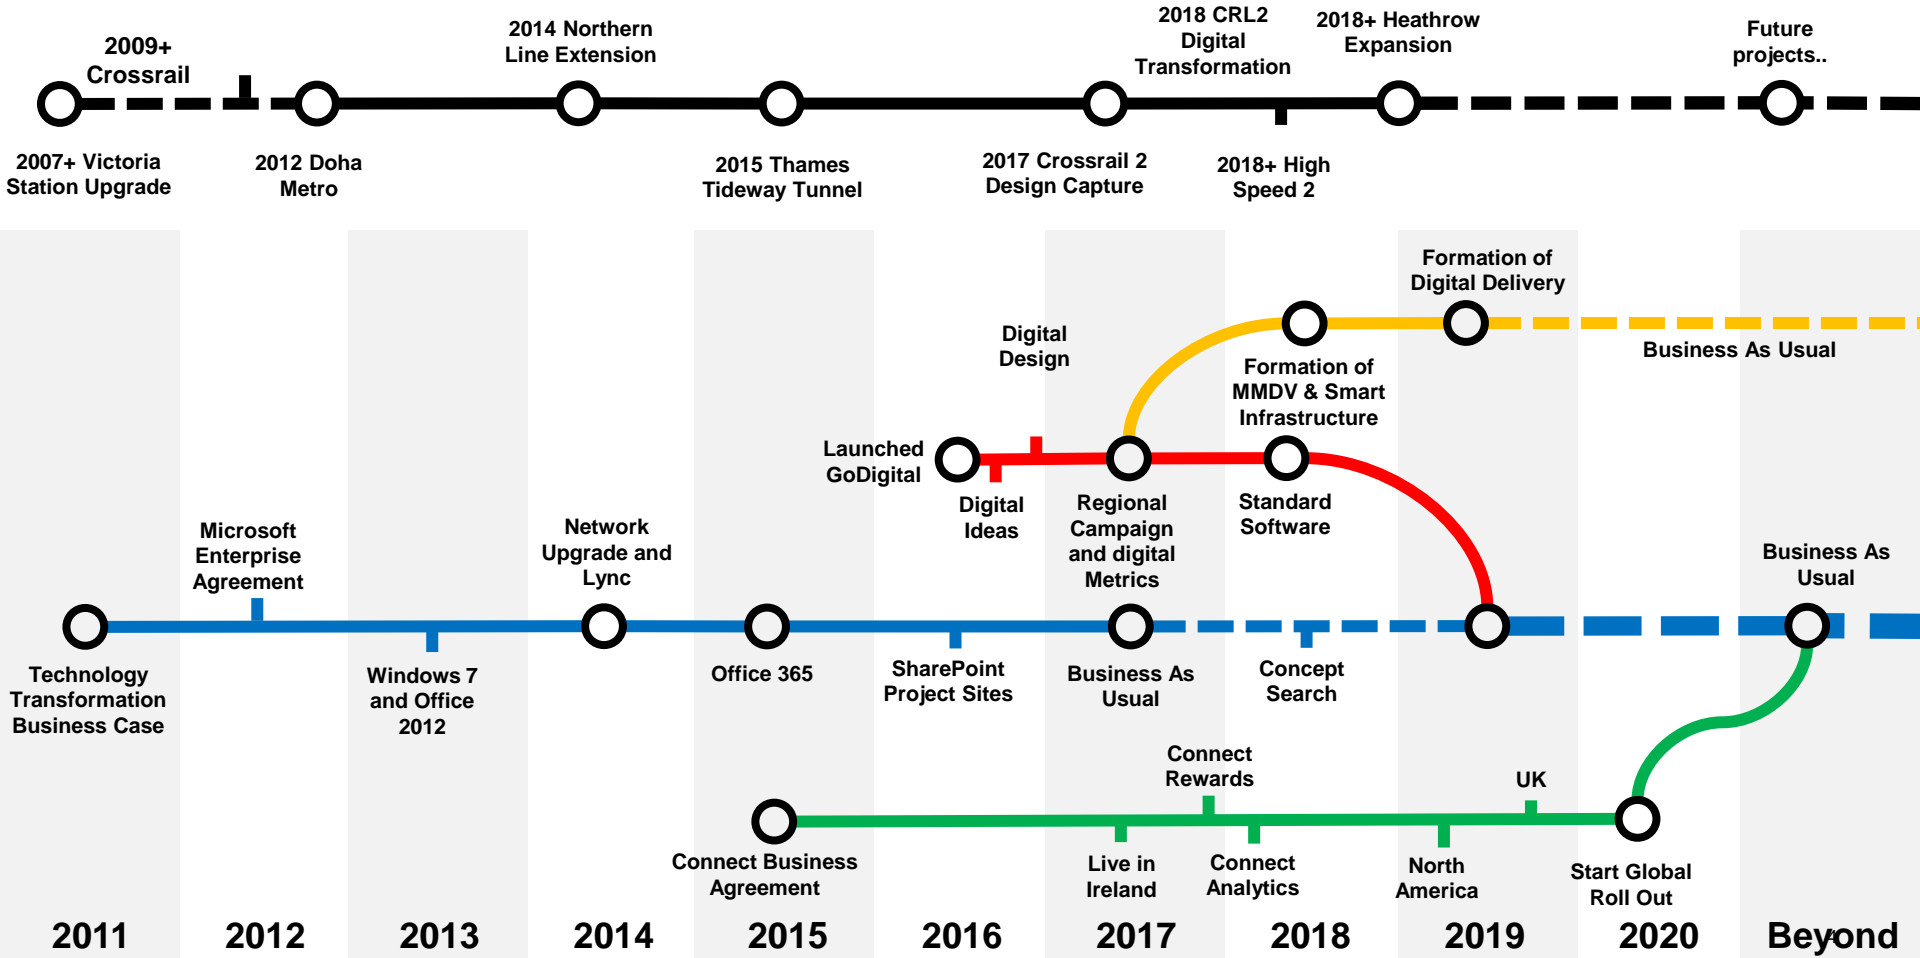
2009+ Crossrail

2014 Northern Line Extension

2018 CRL2 Digital Transformation

2018+ Heathrow Expansion

Future projects..

2007+ Victoria Station Upgrade

2012 Doha Metro

2015 Thames Tideway Tunnel

2017 Crossrail 2 Design Capture

2018+ High Speed 2

Formation of Digital Delivery

Digital Design

Business As Usual

Formation of MMDV & Smart Infrastructure

Launched GoDigital

Digital Ideas

Regional Campaign and digital Metrics

Standard Software

Microsoft Enterprise Agreement

Network Upgrade and Lync

Business As Usual

Technology Transformation Business Case

Windows 7 and Office 2012

Office 365

SharePoint Project Sites

Business As Usual

Concept Search

Connect Rewards

UK

Connect Business Agreement

Live in Ireland

Connect Analytics

North America

Start Global Roll Out

2011 2012 2013 2014 2015 2016 2017 2018 2019 2020 Beyond